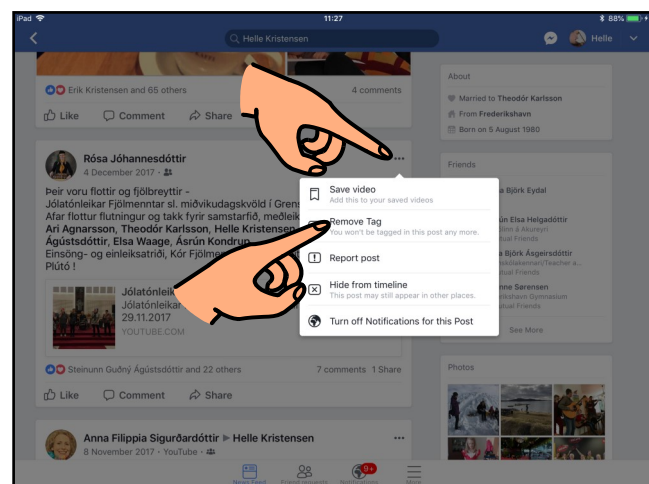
iPad 11:27 88%

Helle Kristensen

Helle

Erik Kristensen and 65 others

4 comments

Like Comment Share

Rósa Jóhannesdóttir
4 December 2017

Þeir voru flottir og fjölbreyttir -
Jólatónleikar Fjölmenntar sl. miðvikudagskvöld í Grens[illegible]
Afar flottur flutningur og takk fyrir samstarfið, meðleik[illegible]
Ari Agnarsson, Theodór Karlsson, Helle Kristensen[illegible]
Ágústsdóttir, Elsa Waage, Ásrún Kondrup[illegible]
Einsöng- og einleiksatriði, Kór Fjölmen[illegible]
Plútó !

Jólatónleik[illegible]
Jólatónleikar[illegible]
29.11.2017
YOUTUBE.COM

Steinunn Guðný Ágústsdóttir and 22 others

7 comments 1 Share

Like Comment Share

Anna Filippia Sigurðardóttir ▶ Helle Kristensen
8 November 2017 · YouTube ·

Save video
Add this to your saved videos

Remove Tag
You won't be tagged in this post any more.

Report post

Hide from timeline
This post may still appear in other places.

Turn off Notifications for this Post

About
Married to Theodór Karlsson
From Frederikshavn
Born on 5 August 1980

Friends
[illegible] Björk Eydal
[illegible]in Elsa Helgadóttir
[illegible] Akureyri
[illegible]ual Friends
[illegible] Björk Ásgeirsdóttir
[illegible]kolakennari/Teacher a...
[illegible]ual Friends
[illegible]nne Sørensen
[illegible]rikshavn Gymnasium
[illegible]ual Friends
See More

Photos

News Feed
9+
More